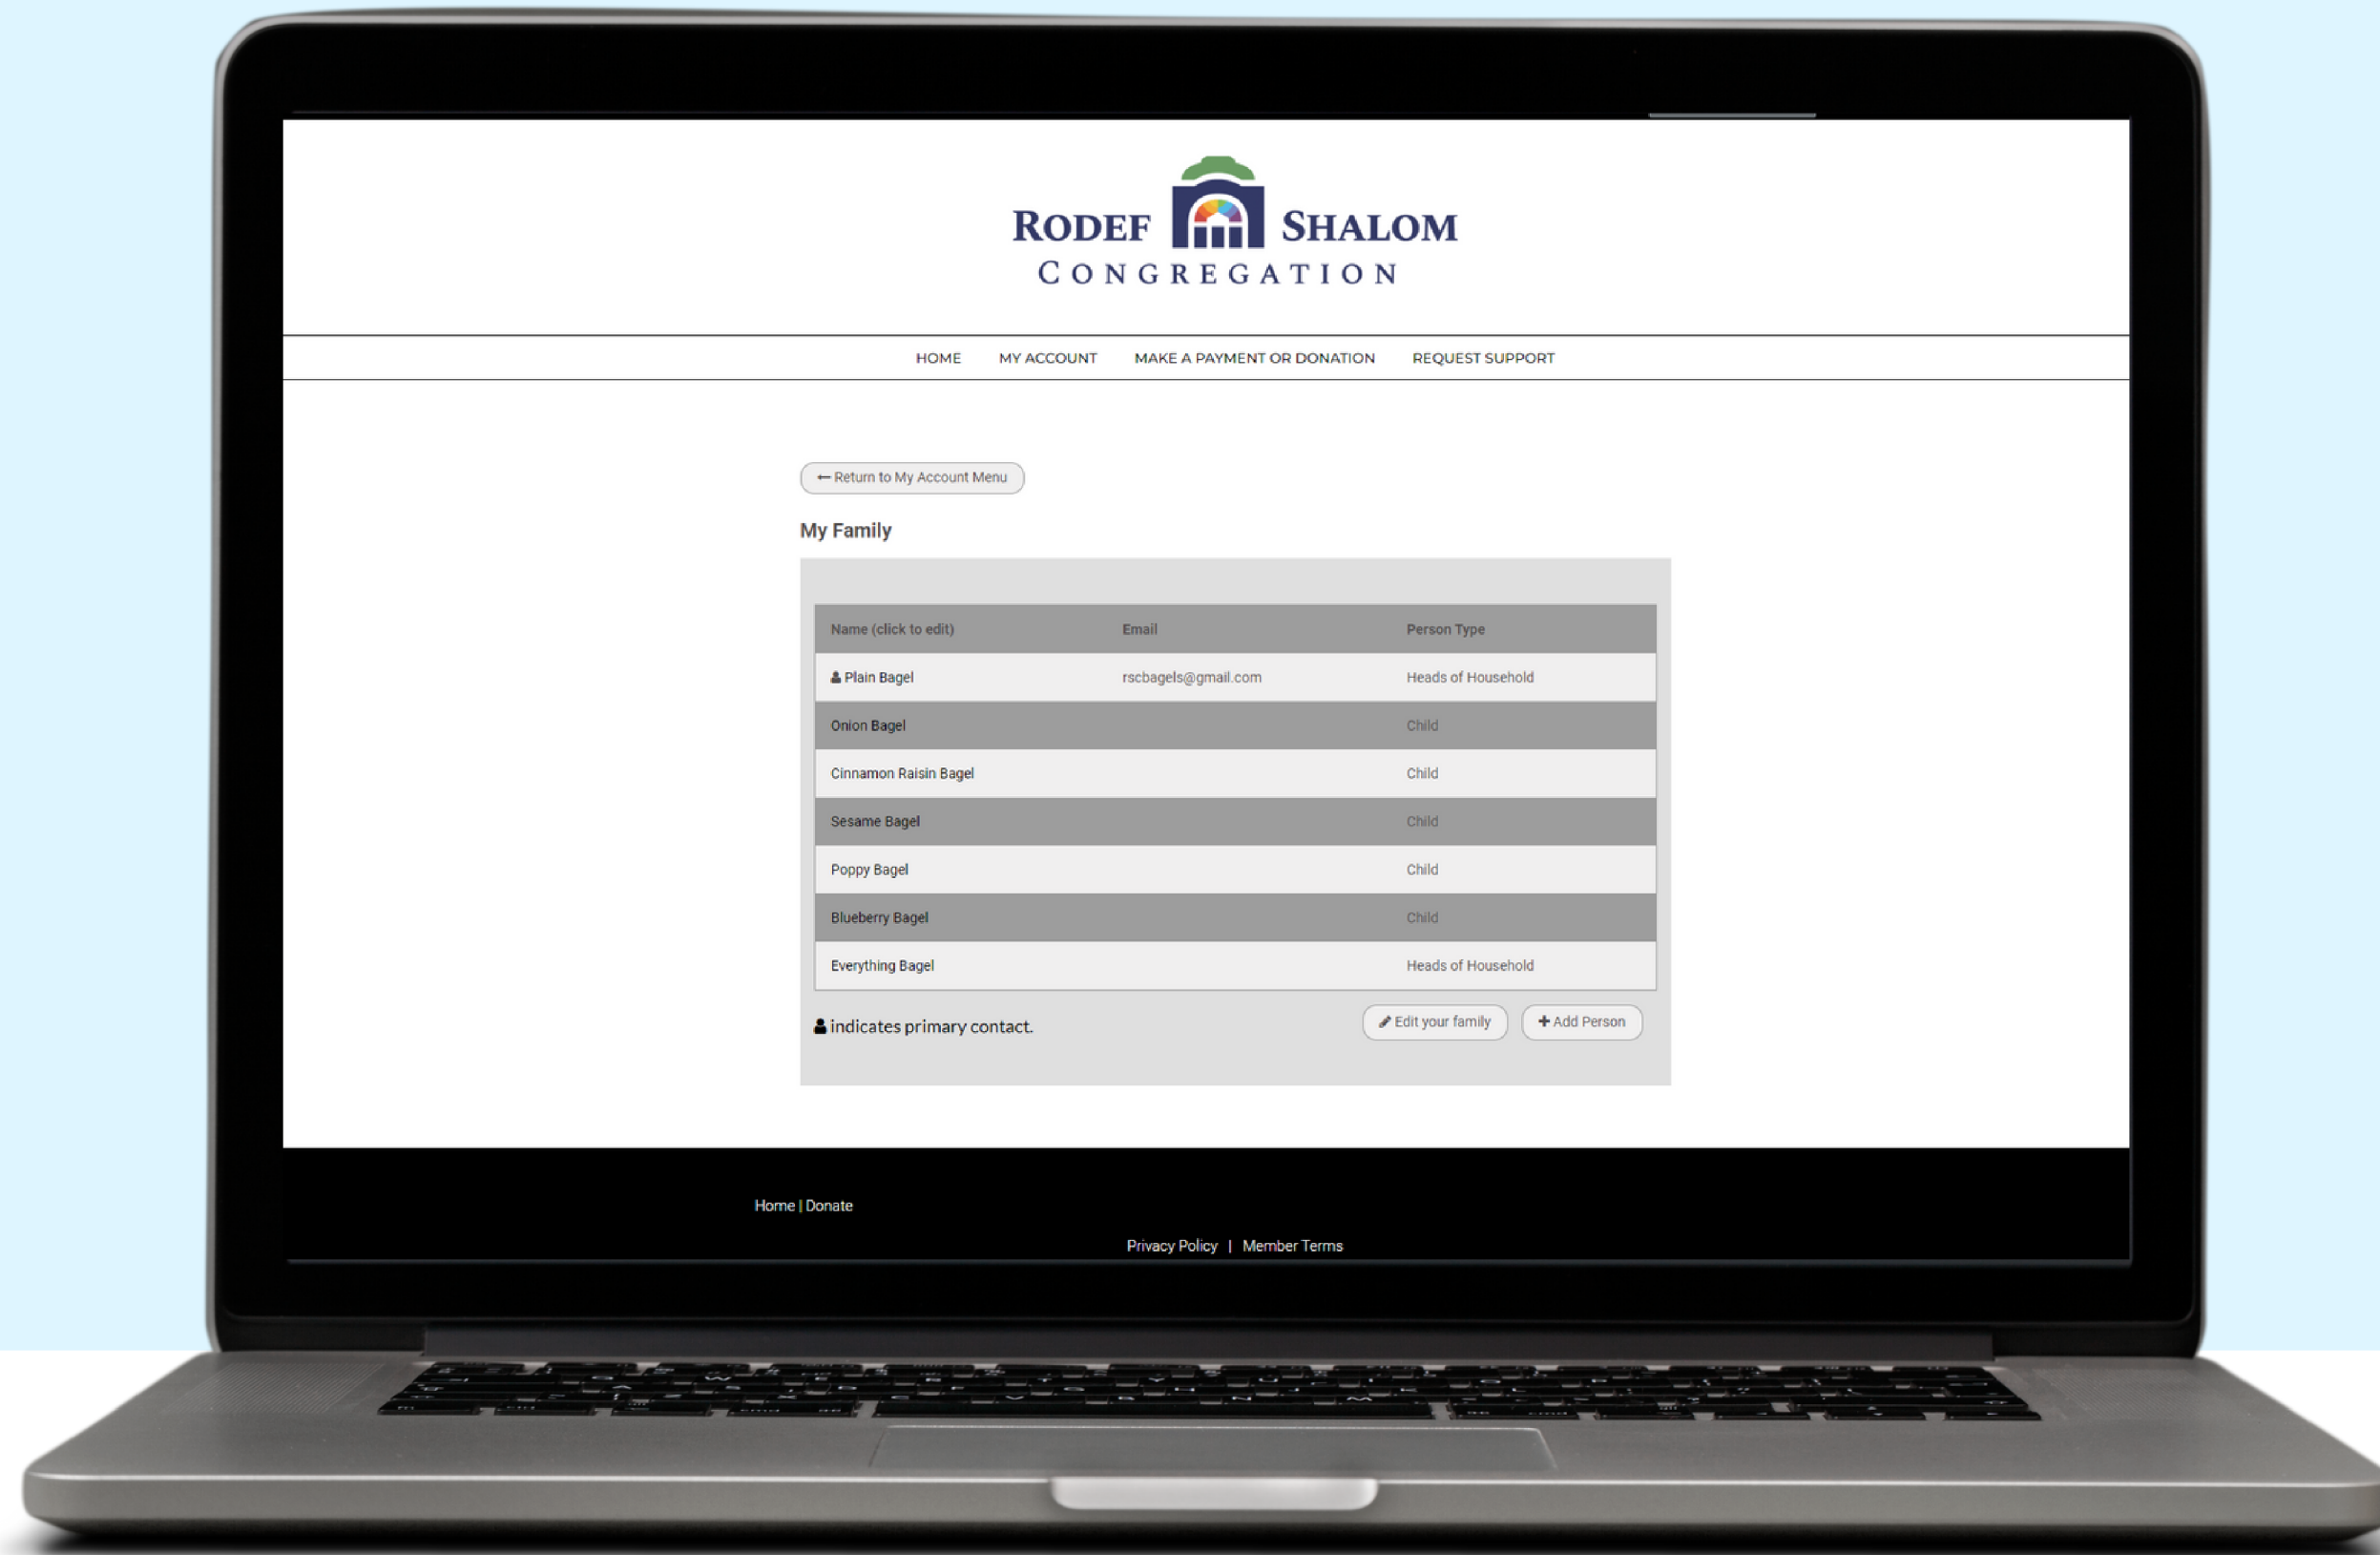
RODEF SHALOM
CONGREGATION

HOME MY ACCOUNT MAKE A PAYMENT OR DONATION REQUEST SUPPORT

← Return to My Account Menu

My Family

| Name (click to edit) | Email | Person Type |
|---|---|---|
| Plain Bagel | rscbagels@gmail.com | Heads of Household |
| Onion Bagel | | Child |
| Cinnamon Raisin Bagel | | Child |
| Sesame Bagel | | Child |
| Poppy Bagel | | Child |
| Blueberry Bagel | | Child |
| Everything Bagel | | Heads of Household |

indicates primary contact.

Edit your family

+ Add Person

Home | Donate

Privacy Policy | Member Terms